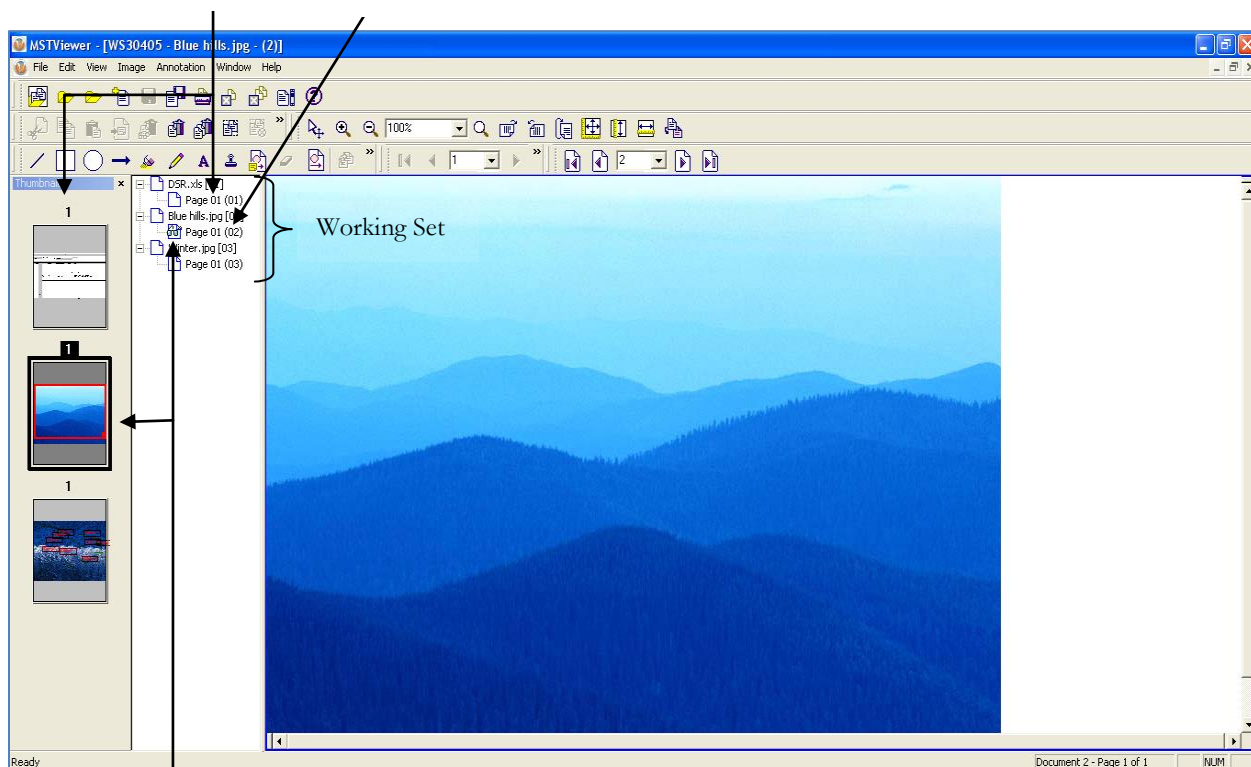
MSTViewer - [WS30405 - Blue hills.jpg - (2)]

File Edit View Image Annotation Window Help

100%

1

2

Thumbna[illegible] ×

1

1

1

DSR.xls [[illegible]]
Page 01 (01)
Blue hills.jpg [0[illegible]]
Page 01 (02)
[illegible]inter.jpg [03]
Page 01 (03)

Working Set

Ready

Document 2 - Page 1 of 1

NUM